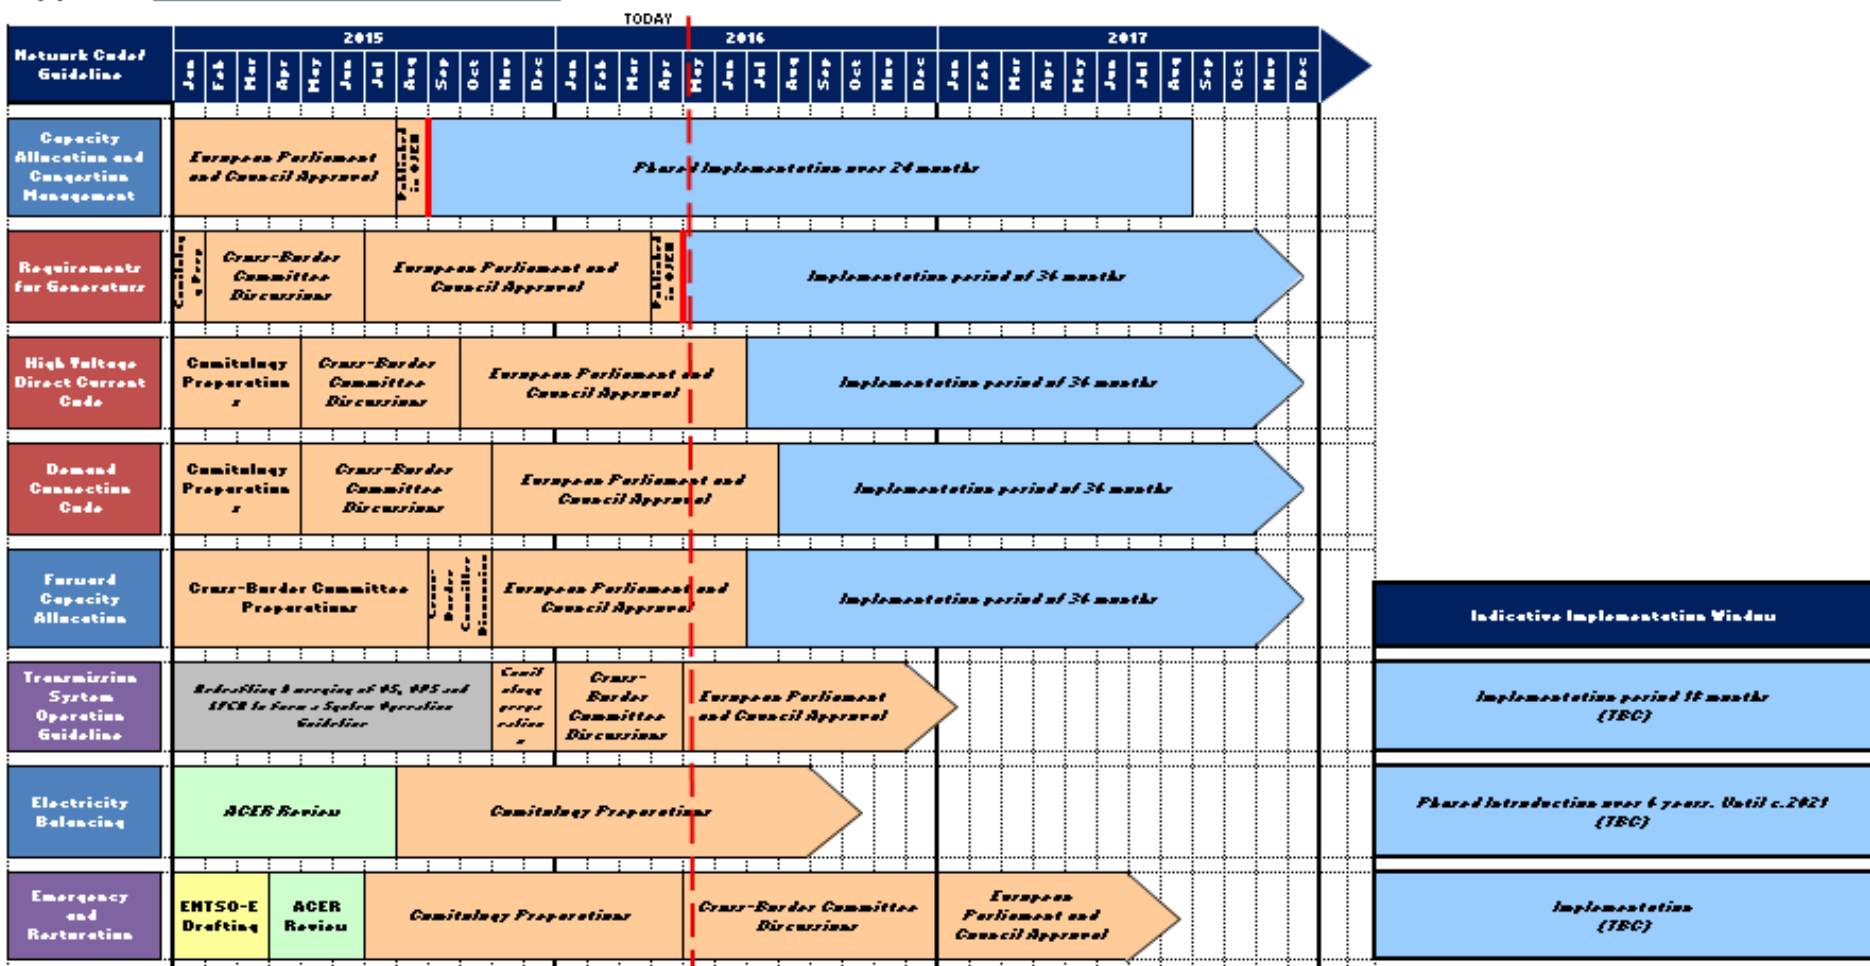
TODAY

| Network Code/ Guideline | 2015 | 2016 | 2017 |
|---|---|---|---|
| | Jan Feb Mar Apr May Jun Jul Aug Sep Oct Nov Dec | Jan Feb Mar Apr May Jun Jul Aug Sep Oct Nov Dec | Jan Feb Mar Apr May Jun Jul Aug Sep Oct Nov Dec |
| Capacity Allocation and Congestion Management | European Parliament and Council Approval; Published in OJEU; Phased Implementation over 24 months | | |
| Requirements for Generators | Comitology Prep; Cross-Border Committee Discussions; European Parliament and Council Approval; Published in OJEU | Implementation period of 36 months | |
| High Voltage Direct Current Code | Comitology Preparations; Cross-Border Committee Discussions; European Parliament and Council Approval | Implementation period of 36 months | |
| Demand Connection Code | Comitology Preparations; Cross-Border Committee Discussions; European Parliament and Council Approval | Implementation period of 36 months | |
| Forward Capacity Allocation | Cross-Border Committee Preparations; Cross-Border Committee Discussions; European Parliament and Council Approval | Implementation period of 36 months | |
| Transmission System Operation Guideline | Redrafting & merging of OS, OPS and LFCR to form a System Operation Guideline; Comitology preparations; Cross-Border Committee Discussions | European Parliament and Council Approval | |
| Electricity Balancing | ACER Review; Comitology Preparations | | |
| Emergency and Restoration | ENTSO-E Drafting; ACER Review; Comitology Preparations | Cross-Border Committee Discussions | European Parliament and Council Approval |

Indicative Implementation Window

Implementation period 18 months (TBC)

Phased Introduction over 6 years. Until c.2021 (TBC)

Implementation (TBC)